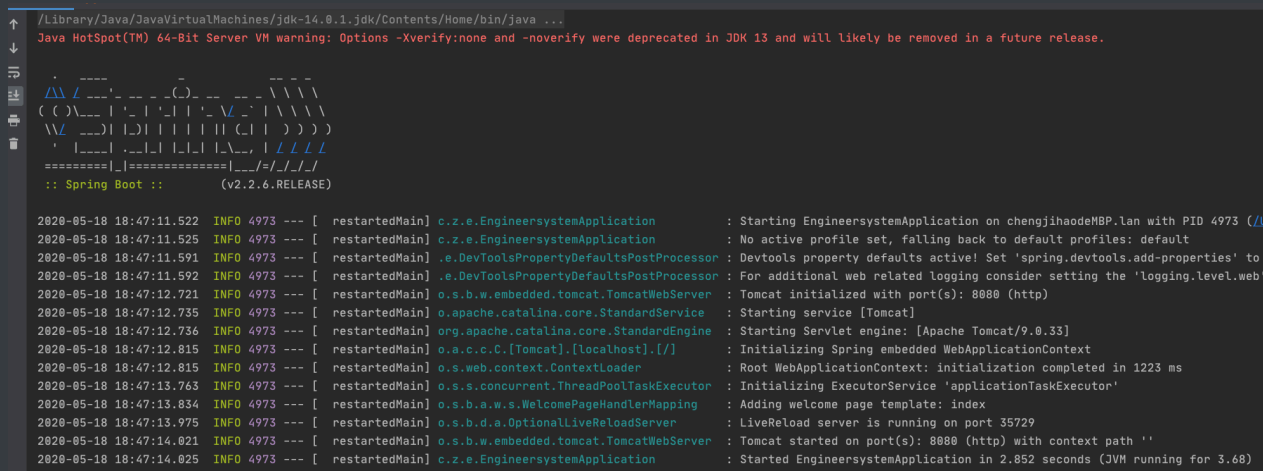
/Library/Java/JavaVirtualMachines/jdk-14.0.1.jdk/Contents/Home/bin/java ...
Java HotSpot(TM) 64-Bit Server VM warning: Options -Xverify:none and -noverify were deprecated in JDK 13 and will likely be removed in a future release.

  .   ____          _            __ _ _
 /\\ / ___'_ __ _ _(_)_ __  __ _ \ \ \ \
( ( )\___ | '_ | '_| | '_ \/ _` | \ \ \ \
 \\/  ___)| |_)| | | | | || (_| |  ) ) ) )
  '  |____| .__|_| |_|_| |_\__, | / / / /
 =========|_|==============|___/=/_/_/_/
 :: Spring Boot ::        (v2.2.6.RELEASE)

2020-05-18 18:47:11.522  INFO 4973 --- [  restartedMain] c.z.e.EngineersystemApplication          : Starting EngineersystemApplication on chengjihaodeMBP.lan with PID 4973 (/
2020-05-18 18:47:11.525  INFO 4973 --- [  restartedMain] c.z.e.EngineersystemApplication          : No active profile set, falling back to default profiles: default
2020-05-18 18:47:11.591  INFO 4973 --- [  restartedMain] .e.DevToolsPropertyDefaultsPostProcessor : Devtools property defaults active! Set 'spring.devtools.add-properties' to
2020-05-18 18:47:11.592  INFO 4973 --- [  restartedMain] .e.DevToolsPropertyDefaultsPostProcessor : For additional web related logging consider setting the 'logging.level.web'
2020-05-18 18:47:12.721  INFO 4973 --- [  restartedMain] o.s.b.w.embedded.tomcat.TomcatWebServer  : Tomcat initialized with port(s): 8080 (http)
2020-05-18 18:47:12.735  INFO 4973 --- [  restartedMain] o.apache.catalina.core.StandardService   : Starting service [Tomcat]
2020-05-18 18:47:12.736  INFO 4973 --- [  restartedMain] org.apache.catalina.core.StandardEngine  : Starting Servlet engine: [Apache Tomcat/9.0.33]
2020-05-18 18:47:12.815  INFO 4973 --- [  restartedMain] o.a.c.c.C.[Tomcat].[localhost].[/]       : Initializing Spring embedded WebApplicationContext
2020-05-18 18:47:12.815  INFO 4973 --- [  restartedMain] o.s.web.context.ContextLoader            : Root WebApplicationContext: initialization completed in 1223 ms
2020-05-18 18:47:13.763  INFO 4973 --- [  restartedMain] o.s.s.concurrent.ThreadPoolTaskExecutor  : Initializing ExecutorService 'applicationTaskExecutor'
2020-05-18 18:47:13.834  INFO 4973 --- [  restartedMain] o.s.b.a.w.s.WelcomePageHandlerMapping    : Adding welcome page template: index
2020-05-18 18:47:13.975  INFO 4973 --- [  restartedMain] o.s.b.d.a.OptionalLiveReloadServer       : LiveReload server is running on port 35729
2020-05-18 18:47:14.021  INFO 4973 --- [  restartedMain] o.s.b.w.embedded.tomcat.TomcatWebServer  : Tomcat started on port(s): 8080 (http) with context path ''
2020-05-18 18:47:14.025  INFO 4973 --- [  restartedMain] c.z.e.EngineersystemApplication          : Started EngineersystemApplication in 2.852 seconds (JVM running for 3.68)